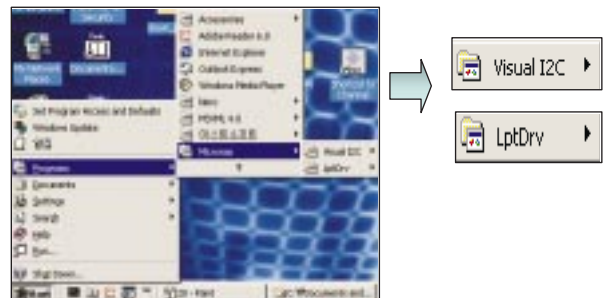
My Network Places
Documents
Set Program Access and Defaults
Windows Update
Programs
Documents
Settings
Search
Help
Run...
Shut Down...
Start
Accessories
Adobe Reader 6.0
Internet Explorer
Outlook Express
Windows Media Player
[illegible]
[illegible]
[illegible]
Visual I2C
LptDrv
Visual I2C
LptDrv